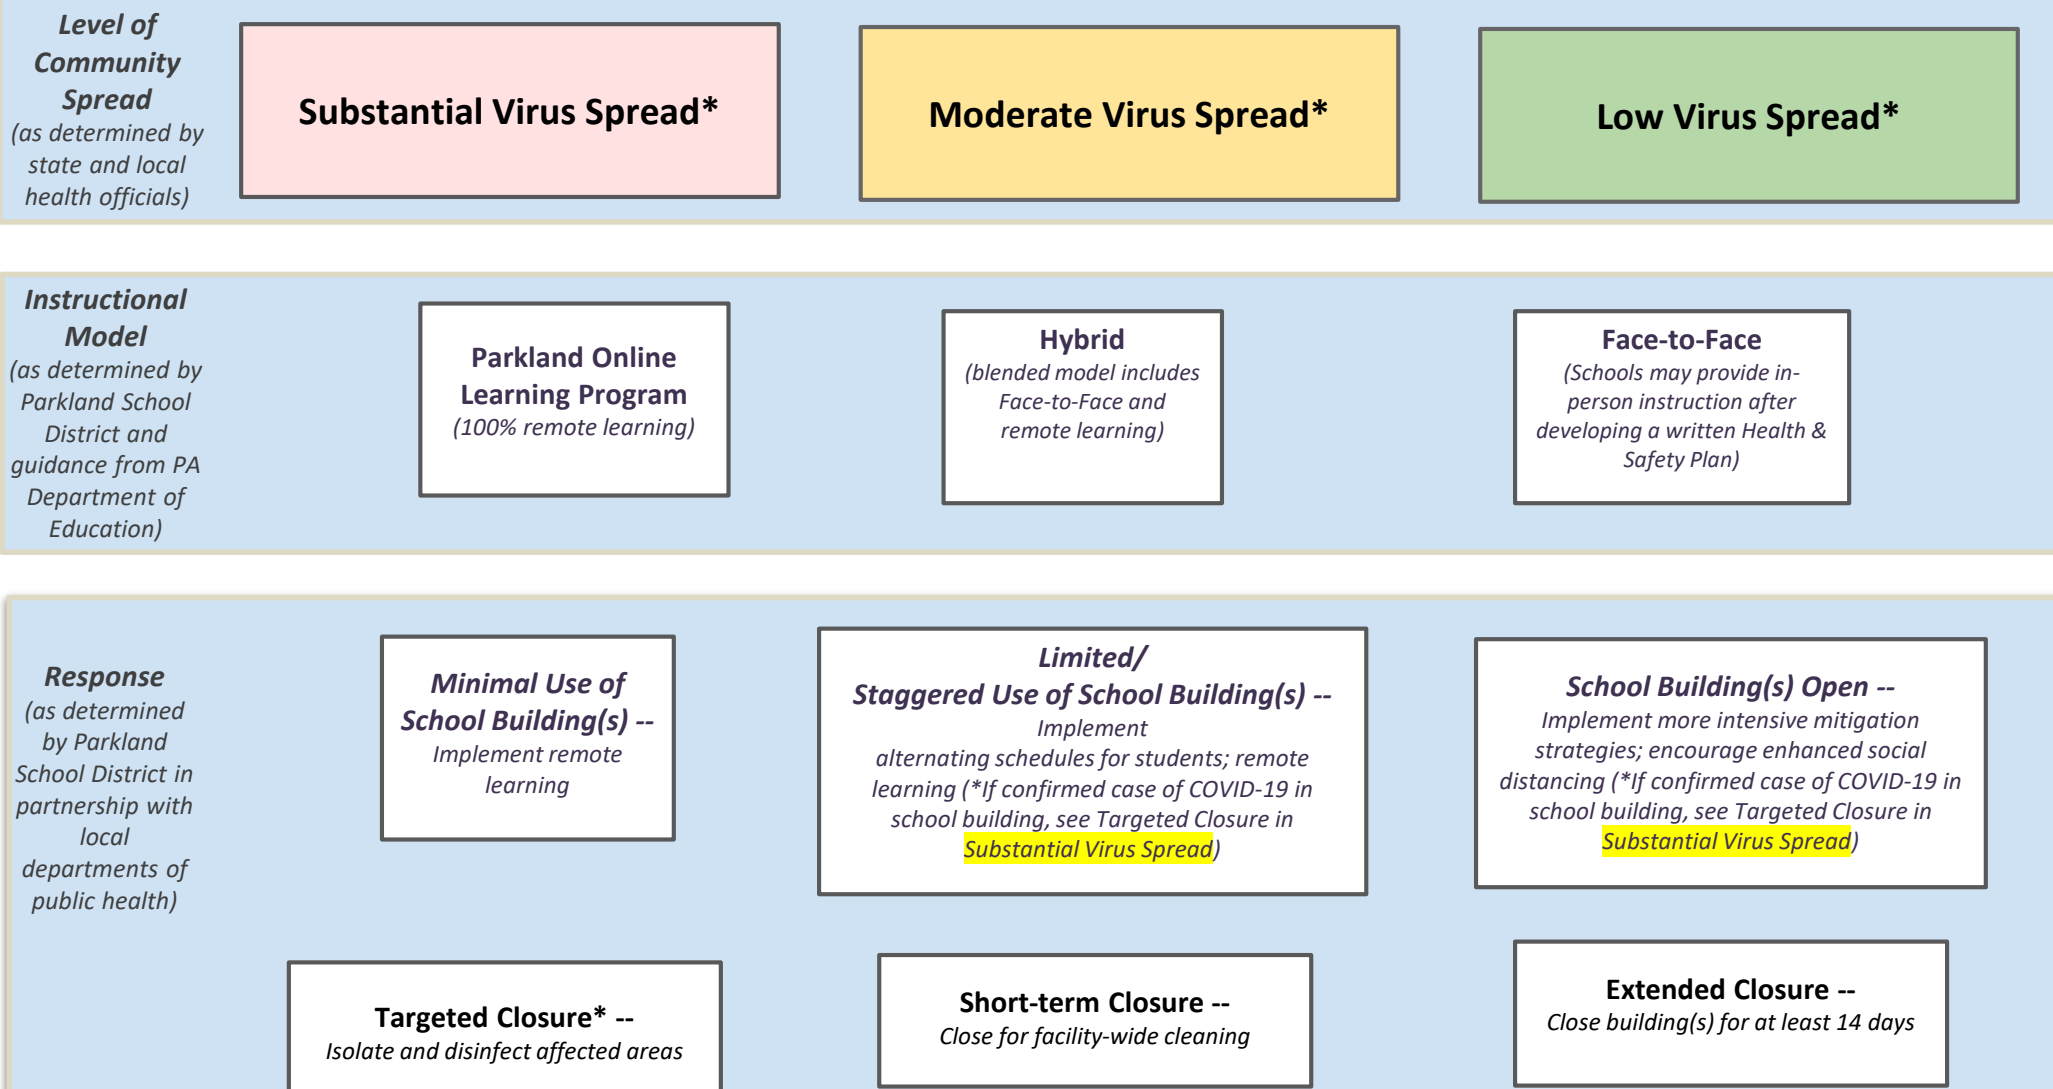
Level of Community Spread (as determined by state and local health officials)

Substantial Virus Spread*

Moderate Virus Spread*

Low Virus Spread*

Instructional Model (as determined by Parkland School District and guidance from PA Department of Education)

Parkland Online Learning Program (100% remote learning)

Hybrid (blended model includes Face-to-Face and remote learning)

Face-to-Face (Schools may provide in-person instruction after developing a written Health & Safety Plan)

Response (as determined by Parkland School District in partnership with local departments of public health)

Minimal Use of School Building(s) -- Implement remote learning

Limited/ Staggered Use of School Building(s) -- Implement alternating schedules for students; remote learning (*If confirmed case of COVID-19 in school building, see Targeted Closure in Substantial Virus Spread)

School Building(s) Open -- Implement more intensive mitigation strategies; encourage enhanced social distancing (*If confirmed case of COVID-19 in school building, see Targeted Closure in Substantial Virus Spread)

Targeted Closure* -- Isolate and disinfect affected areas

Short-term Closure -- Close for facility-wide cleaning

Extended Closure -- Close building(s) for at least 14 days